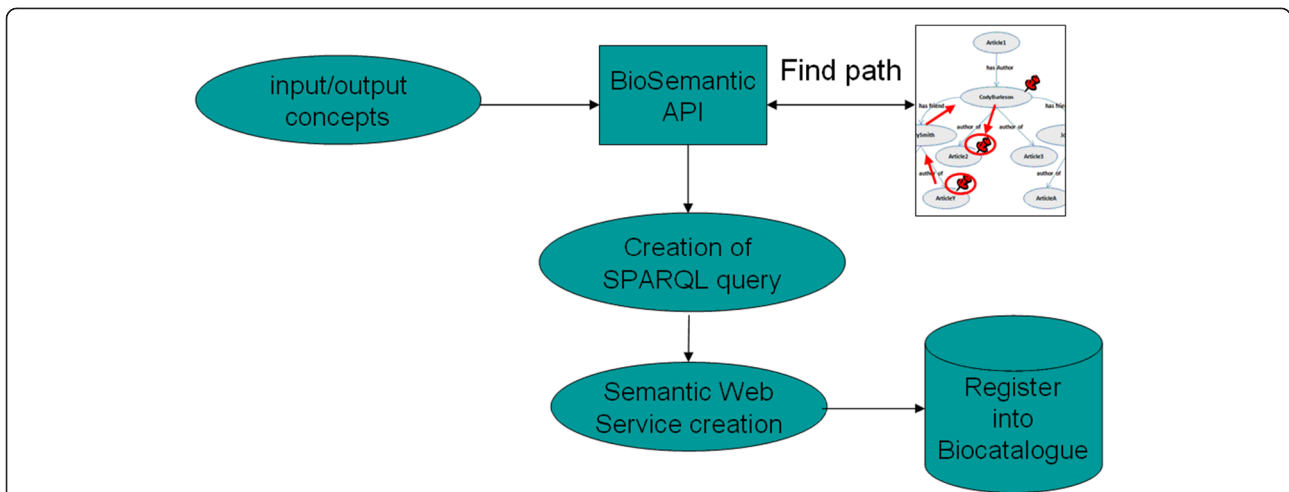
input/output concepts

BioSemantic API

Find path

Article1

has Author

CodyBurleson

has friend

has friend

ySmith

author of

author of

Jo

Article2

Article3

author of

ArticleY

ArticleA

Creation of SPARQL query

Semantic Web Service creation

Register into Biocatalogue